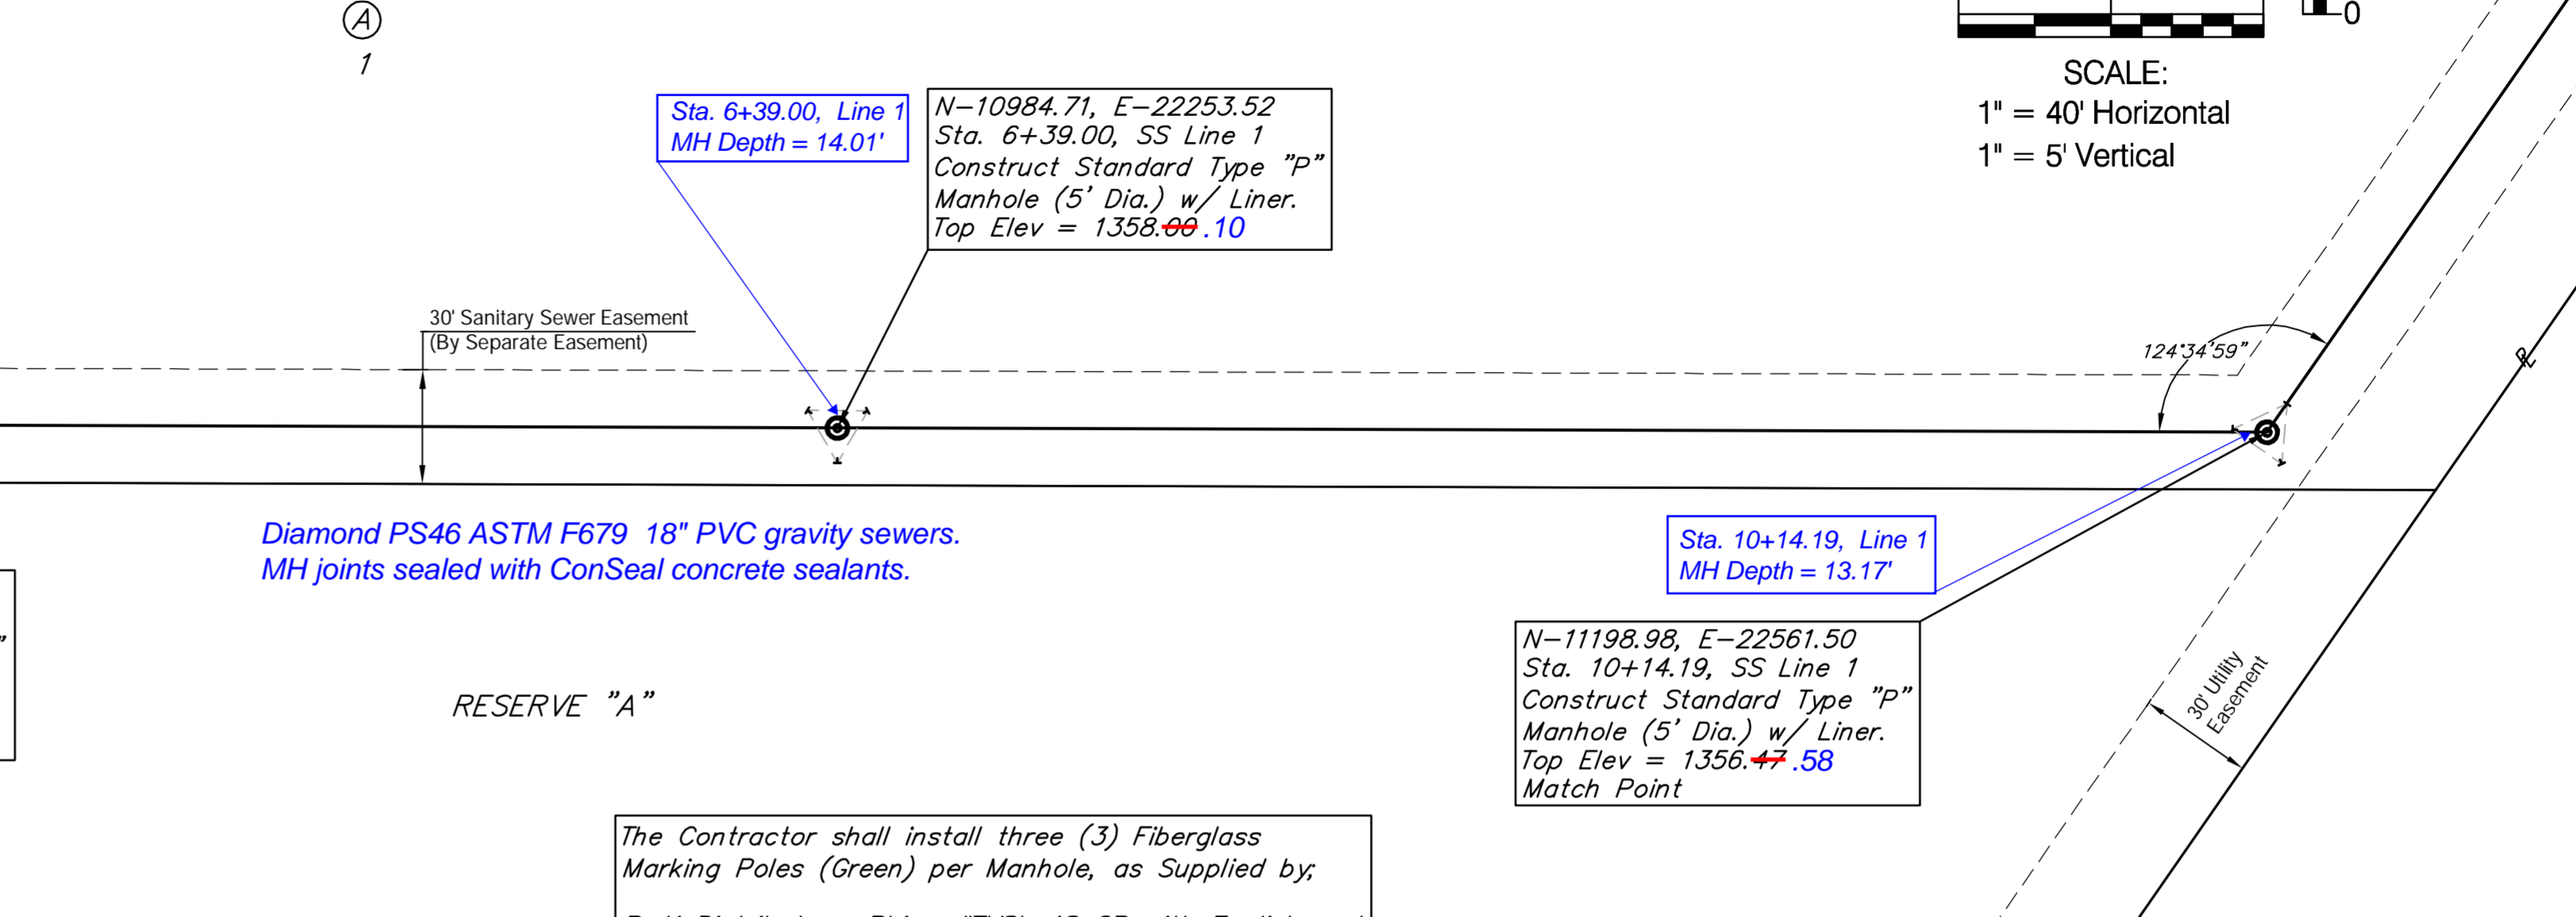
A
1

0

SCALE:
1" = 40' Horizontal
1" = 5' Vertical

Sta. 6+39.00, Line 1
MH Depth = 14.01'

N–10984.71, E–22253.52
Sta. 6+39.00, SS Line 1
Construct Standard Type "P"
Manhole (5' Dia.) w/ Liner.
Top Elev = 1358.00 .10

30' Sanitary Sewer Easement
(By Separate Easement)

124°34'59"

℄

Diamond PS46 ASTM F679 18" PVC gravity sewers.
MH joints sealed with ConSeal concrete sealants.

Sta. 10+14.19, Line 1
MH Depth = 13.17'

N–11198.98, E–22561.50
Sta. 10+14.19, SS Line 1
Construct Standard Type "P"
Manhole (5' Dia.) w/ Liner.
Top Elev = 1356.47 .58
Match Point

30' Utility Easement

RESERVE "A"

The Contractor shall install three (3) Fiberglass
Marking Poles (Green) per Manhole, as Supplied by;
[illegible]